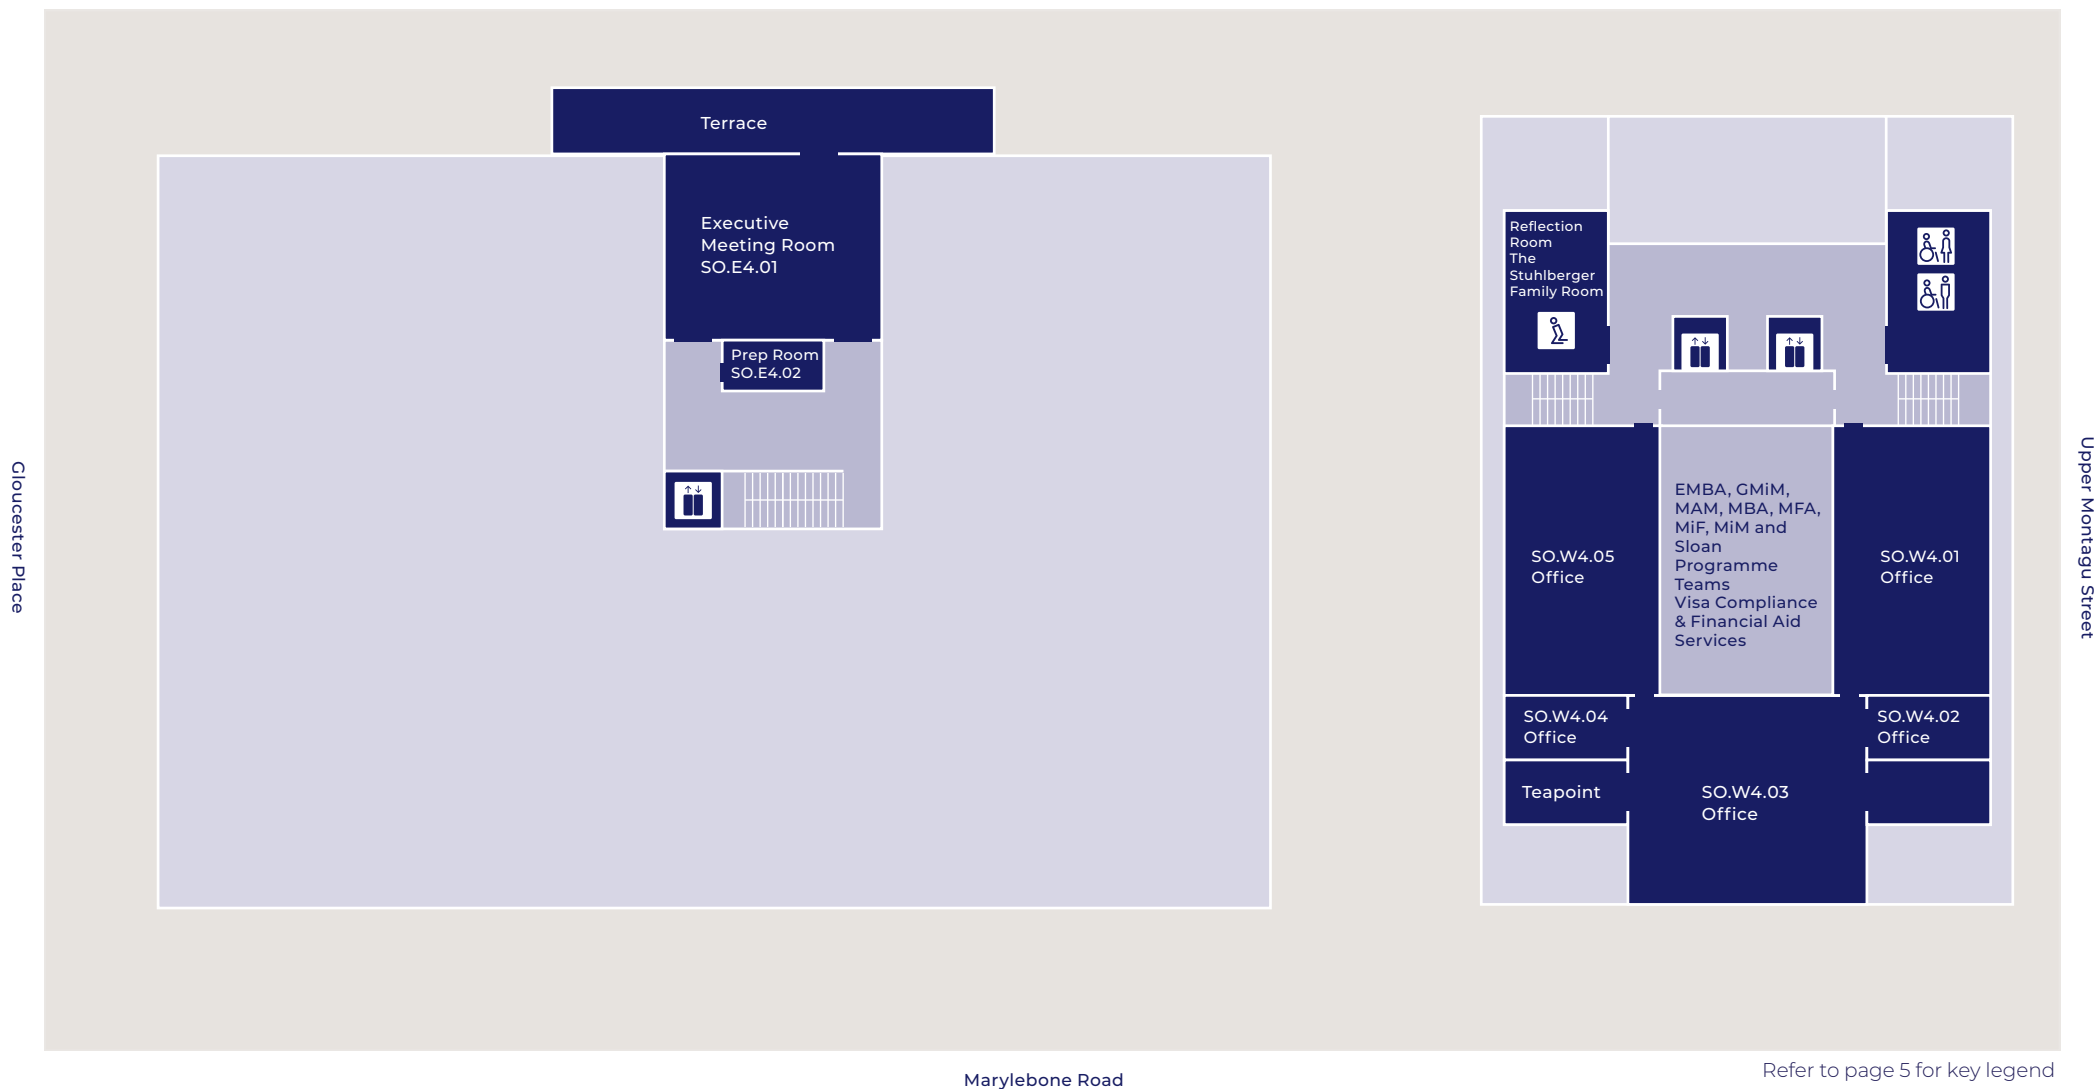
Gloucester Place

Terrace

Executive Meeting Room SO.E4.01

Prep Room SO.E4.02

Reflection Room The Stuhlberger Family Room

EMBA, GMiM, MAM, MBA, MFA, MiF, MiM and Sloan Programme Teams Visa Compliance & Financial Aid Services

SO.W4.05 Office

SO.W4.01 Office

SO.W4.04 Office

SO.W4.02 Office

Teapoint

SO.W4.03 Office

Upper Montagu Street

Marylebone Road

Refer to page 5 for key legend